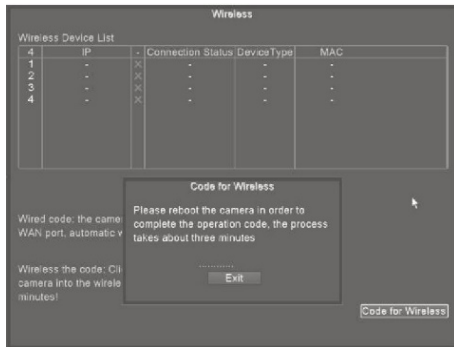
Wireless

Wireless Device List

| 4 | IP | - | Connection Status | DeviceType | MAC |
|---|---|---|---|---|---|
| 1 | - | X | - | - | - |
| 2 | - | X | - | - | - |
| 3 | - | X | - | - | - |
| 4 | - | X | - | - | - |

Wired code: the camer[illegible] WAN port, automatic w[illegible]

Wireless the code: Cli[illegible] camera into the wirele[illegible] minutes!

Code for Wireless

Please reboot the camera in order to complete the operation code, the process takes about three minutes

Exit

Code for Wireless